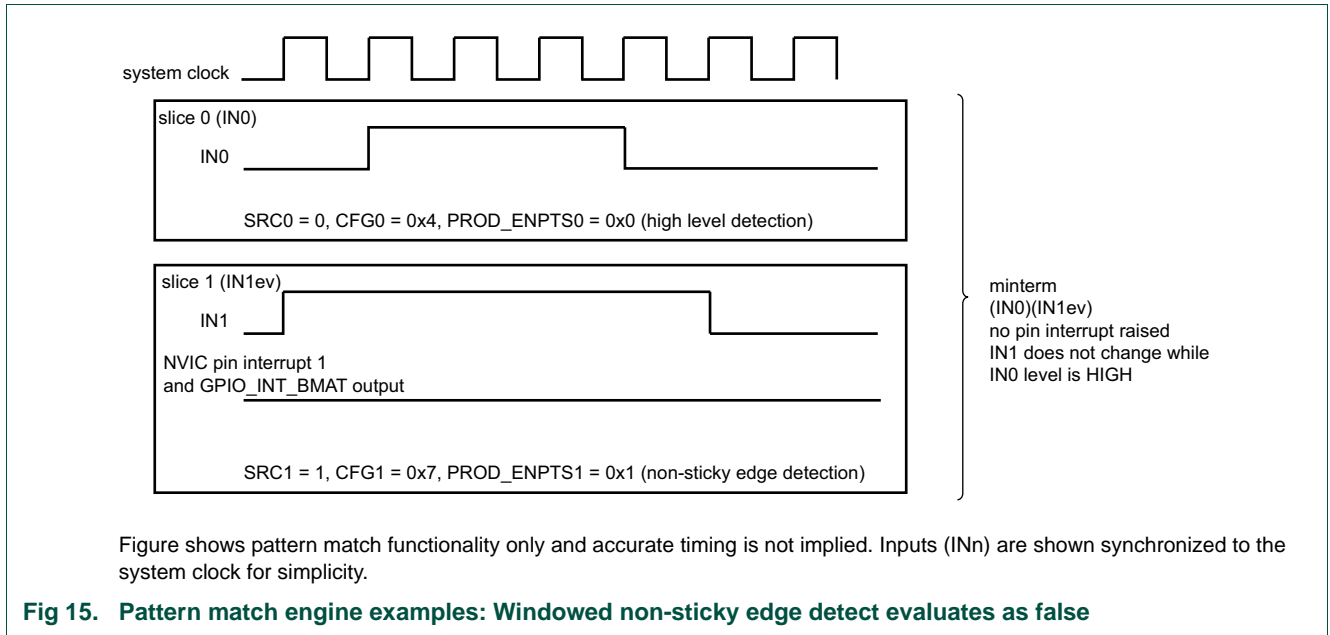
system clock

slice 0 (IN0)

IN0

SRC0 = 0, CFG0 = 0x4, PROD_ENPTS0 = 0x0 (high level detection)

slice 1 (IN1ev)

IN1

NVIC pin interrupt 1
and GPIO_INT_BMAT output

SRC1 = 1, CFG1 = 0x7, PROD_ENPTS1 = 0x1 (non-sticky edge detection)

minterm
(IN0)(IN1ev)
no pin interrupt raised
IN1 does not change while
IN0 level is HIGH

Figure shows pattern match functionality only and accurate timing is not implied. Inputs (INn) are shown synchronized to the system clock for simplicity.

Fig 15. Pattern match engine examples: Windowed non-sticky edge detect evaluates as false